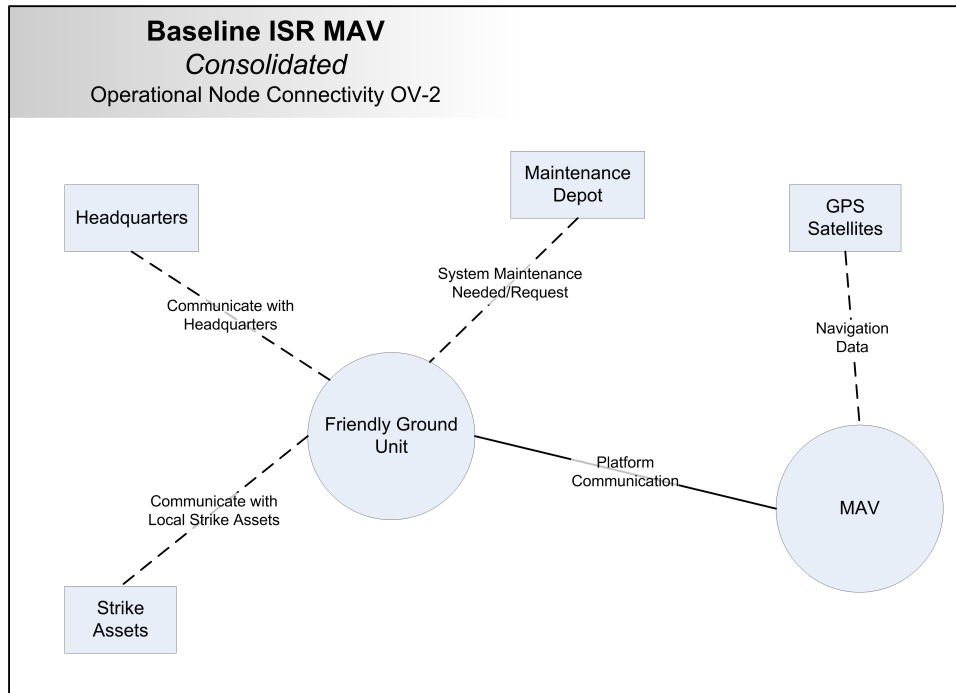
Baseline ISR MAV
Consolidated
Operational Node Connectivity OV-2

Maintenance Depot

Headquarters

GPS Satellites

System Maintenance Needed/Request

Communicate with Headquarters

Navigation Data

Friendly Ground Unit

Platform Communication

MAV

Communicate with Local Strike Assets

Strike Assets